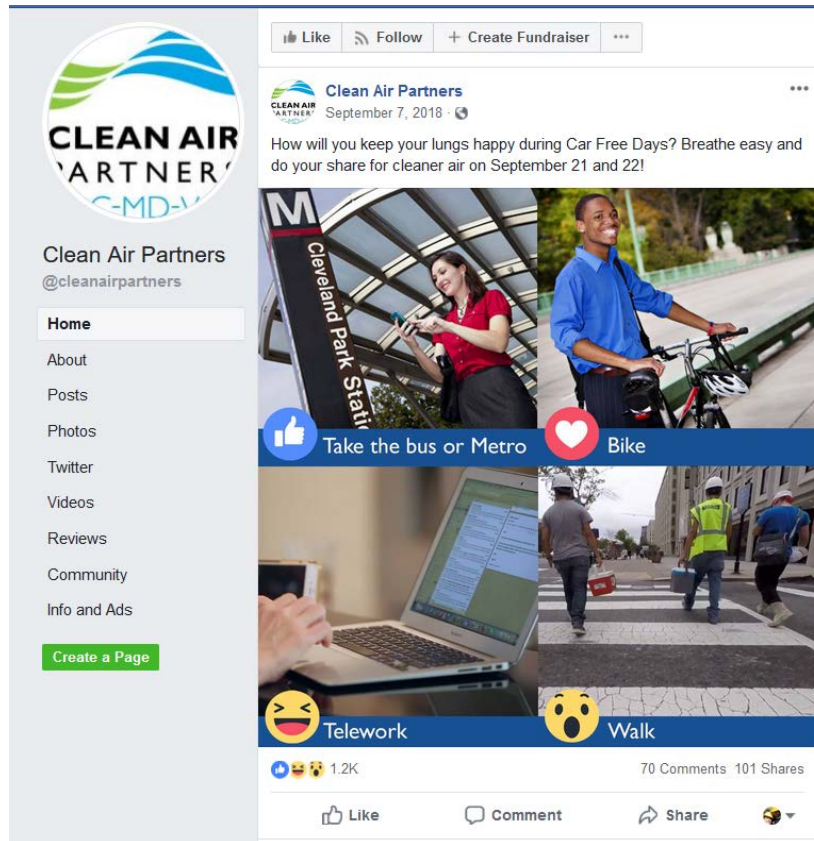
CLEAN AIR
PARTNERS
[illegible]-MD-V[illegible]

Clean Air Partners
@cleanairpartners

Home
About
Posts
Photos
Twitter
Videos
Reviews
Community
Info and Ads

Create a Page

Like
Follow
+ Create Fundraiser
···

CLEAN AIR PARTNERS
Clean Air Partners
September 7, 2018 ·

How will you keep your lungs happy during Car Free Days? Breathe easy and do your share for cleaner air on September 21 and 22!

M
Cleveland Park Stati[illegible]

Take the bus or Metro
Bike
Telework
Walk

1.2K
70 Comments 101 Shares

Like
Comment
Share